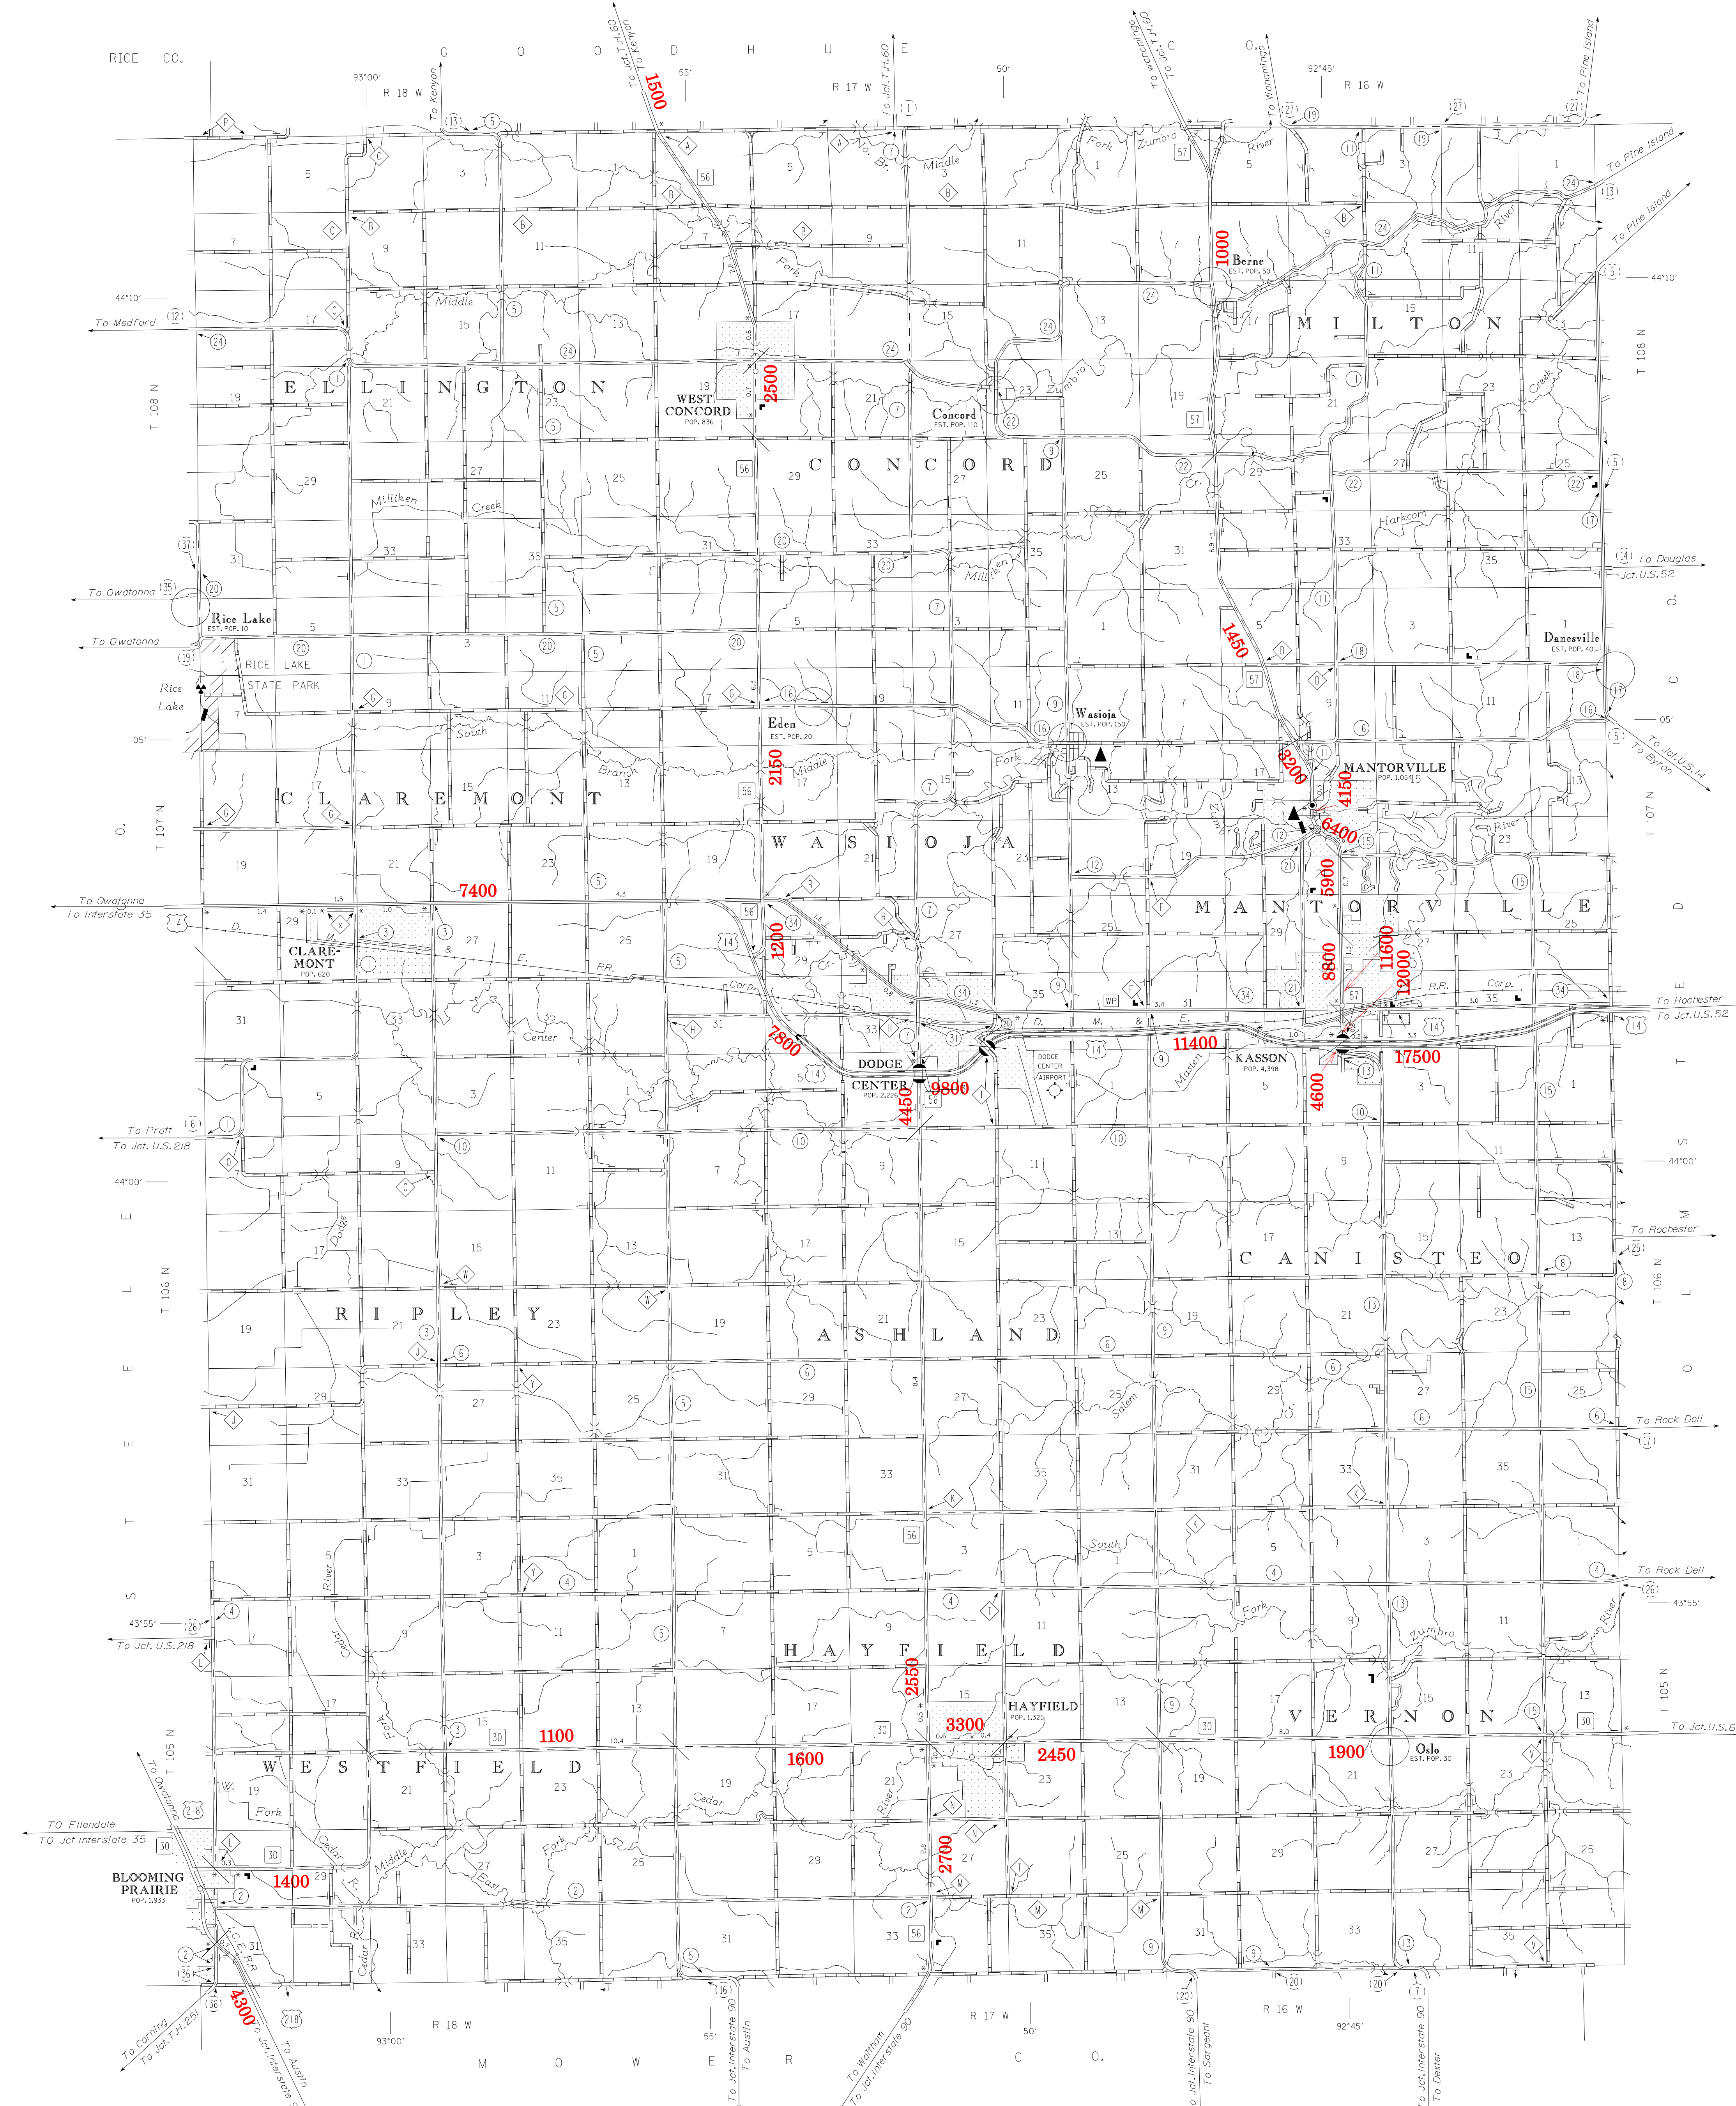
RICE CO.
G O O D H U E C O.
93°00'
R 18 W
55'
R 17 W
50'
92°45'
R 16 W
To Kenyon
To Jct.T.H.60
To Kenyon
1500
To Jct.T.H.60
To Wanamingo
To Jct.T.H.60
To Wanamingo
To Pine Island
To Pine Island
To Pine Island
44°10'
To Medford
ELLINGTON
CONCORD
MILTON
WEST CONCORD
POP. 836
2500
Concord
EST. POP. 110
Berne
EST. POP. 50
1000
Middle
Fork
Zumbro
River
Milliken
Creek
Harkcom
Creek
T 108 N
To Owatonna
Rice Lake
EST. POP. 10
To Owatonna
RICE LAKE STATE PARK
Rice Lake
05'
To Douglas
Jct.U.S.52
Danesville
EST. POP. 40
1450
Eden
EST. POP. 20
Wasioja
EST. POP. 150
MANTORVILLE
POP. 1,054
3200
4150
6400
5900
To Jct.U.S.14
To Byron
CLAREMONT
WASIOJA
MANTORVILLE
South Branch
Middle Fork
2150
T 107 N
To Owatonna
To Interstate 35
7400
CLAREMONT
POP. 620
D. M. & E. RR.
1200
8800
11600
12000
Corp.
To Rochester
To Jct.U.S.52
DODGE CENTER
POP. 2,226
DODGE CENTER AIRPORT
7800
4450
9800
11400
KASSON
POP. 4,398
4600
17500
To Pratt
To Jct.U.S.218
44°00'
Center
Maiden
CANISTEO
To Rochester
RIPLEY
ASHLAND
T 106 N
Dodge
Salem
To Rock Dell
South
To Rock Dell
43°55'
To Jct.U.S.218
HAYFIELD
VERNON
2550
HAYFIELD
POP. 1,325
3300
1100
1600
2450
1900
Oslo
EST. POP. 30
To Jct.U.S.63
T 105 N
WESTFIELD
To Owatonna
TO Ellendale
TO Jct Interstate 35
BLOOMING PRAIRIE
POP. 1,933
1400
2700
Cedar River
Middle Fork
East Fork
Zumbro River
4300
To Corning
To Jct.T.H.251
To Jct.Interstate 35
To Austin
To Jct.Interstate 90
To Austin
To Waltham
To Jct.Interstate 90
To Jct.Interstate 90
To Sargeant
To Jct.Interstate 90
To Dexter
R 18 W
93°00'
55'
R 17 W
50'
R 16 W
92°45'
M O W E R C O.
S T E E L E C O.
O L M S T E D C O.